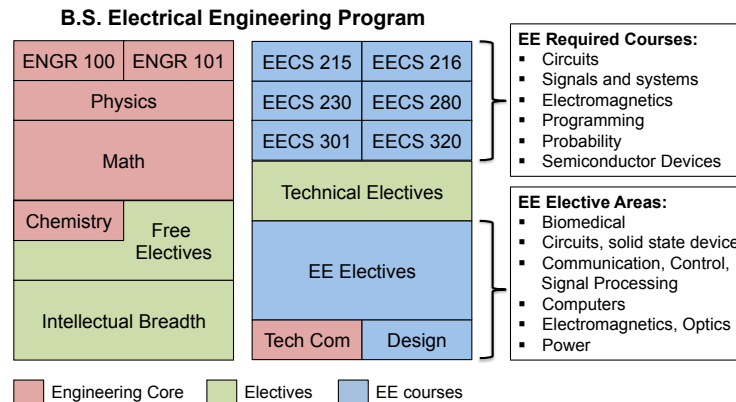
B.S. Electrical Engineering Program

ENGR 100
ENGR 101
Physics
Math
Chemistry
Free Electives
Intellectual Breadth

EECS 215
EECS 216
EECS 230
EECS 280
EECS 301
EECS 320
Technical Electives
EE Electives
Tech Com
Design

EE Required Courses:
- Circuits
- Signals and systems
- Electromagnetics
- Programming
- Probability
- Semiconductor Devices

EE Elective Areas:
- Biomedical
- Circuits, solid state device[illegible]
- Communication, Control, Signal Processing
- Computers
- Electromagnetics, Optics
- Power

Engineering Core
Electives
EE courses